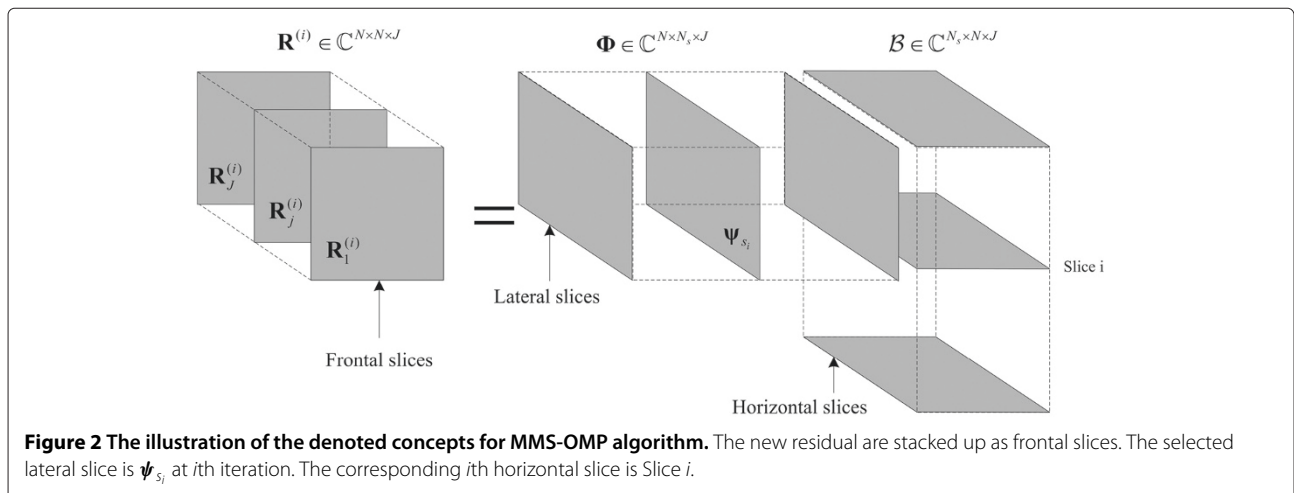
$\mathbf{R}^{(i)} \in \mathbb{C}^{N\times N\times J}$

$\mathbf{\Phi} \in \mathbb{C}^{N\times N_s\times J}$

$\mathcal{B} \in \mathbb{C}^{N_s\times N\times J}$

$\mathbf{R}_J^{(i)}$

$\mathbf{R}_j^{(i)}$

$\mathbf{R}_1^{(i)}$

=

$\mathbf{\Psi}_{s_i}$

Slice i

Lateral slices

Frontal slices

Horizontal slices

**Figure 2 The illustration of the denoted concepts for MMS-OMP algorithm.** The new residual are stacked up as frontal slices. The selected lateral slice is $\boldsymbol{\psi}_{s_i}$ at *i*th iteration. The corresponding *i*th horizontal slice is Slice *i*.